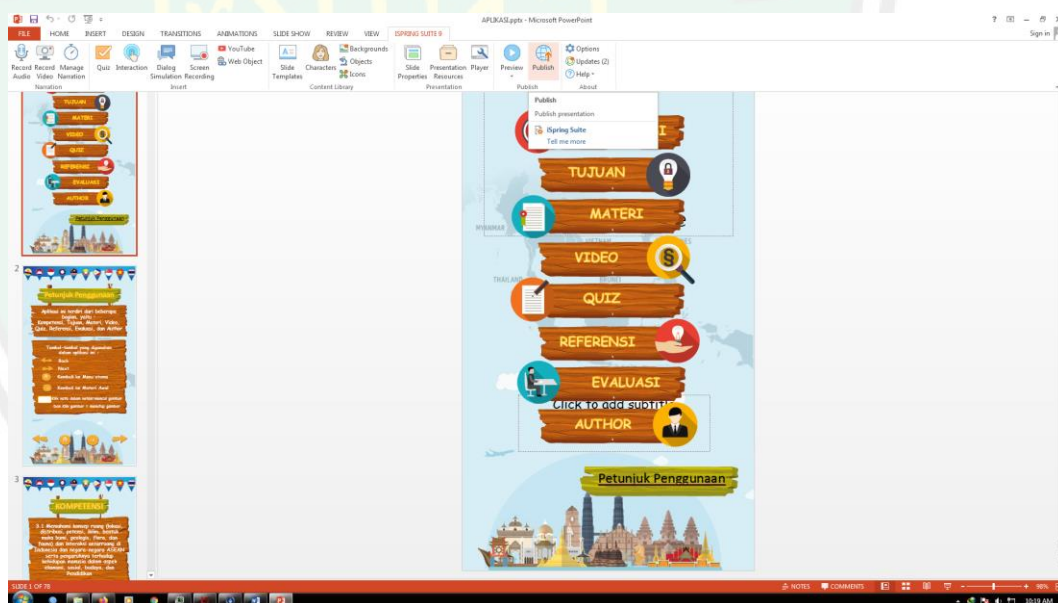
APLIKASI.pptx - Microsoft PowerPoint

FILE HOME INSERT DESIGN TRANSITIONS ANIMATIONS SLIDE SHOW REVIEW VIEW ISPRING SUITE 9

Record Audio Record Video Manage Narration
Narration
Quiz Interaction Dialog Simulation Screen Recording
Insert
YouTube Web Object
Slide Templates Characters Backgrounds Objects Icons
Content Library
Slide Properties Presentation Resources Player
Presentation
Preview Publish
Publish
Options Updates (2) Help
About

Sign in

Publish
Publish presentation
iSpring Suite
Tell me more

TUJUAN
MATERI
VIDEO
QUIZ
REFERENSI
EVALUASI
AUTHOR
Petunjuk Penggunaan

2
Petunjuk Penggunaan

3
KOMPETENSI

TUJUAN
MATERI
VIDEO
QUIZ
REFERENSI
EVALUASI
Click to add subtitle
AUTHOR
Petunjuk Penggunaan

MYANMAR
THAILAND
VIETNAM
BRUNEI

SLIDE 1 OF 78
NOTES COMMENTS 98%
10:19 AM